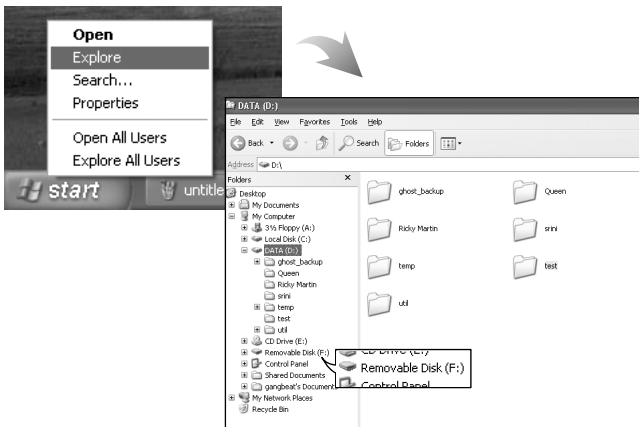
Open
Explore
Search...
Properties
Open All Users
Explore All Users

start
untitle

DATA (D:)
File Edit View Favorites Tools Help
Back Search Folders
Address D:\
Folders ×
Desktop
My Documents
My Computer
3½ Floppy (A:)
Local Disk (C:)
DATA (D:)
ghost_backup
Queen
Ricky Martin
srini
temp
test
util
CD Drive (E:)
Removable Disk (F:)
Control Panel
Shared Documents
gangbeat's Documents
My Network Places
Recycle Bin

ghost_backup
Queen
Ricky Martin
srini
temp
test
util

CD Drive (E:)
Removable Disk (F:)
Control Panel